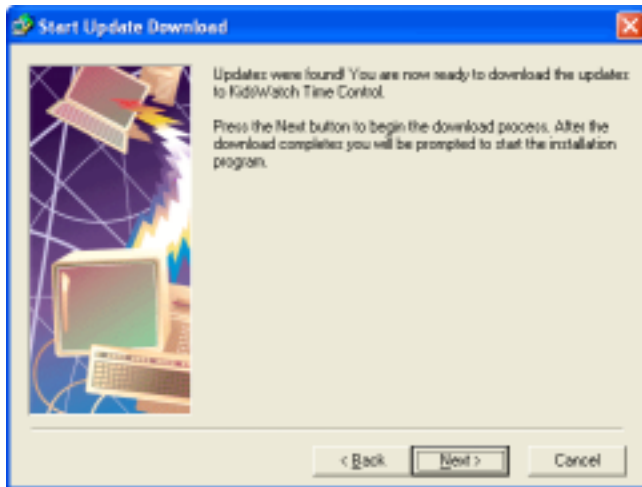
Start Update Download

Updates were found! You are now ready to download the updates to KidsWatch Time Control.

Press the Next button to begin the download process. After the download completes you will be prompted to start the installation program.

< Back
Next >
Cancel